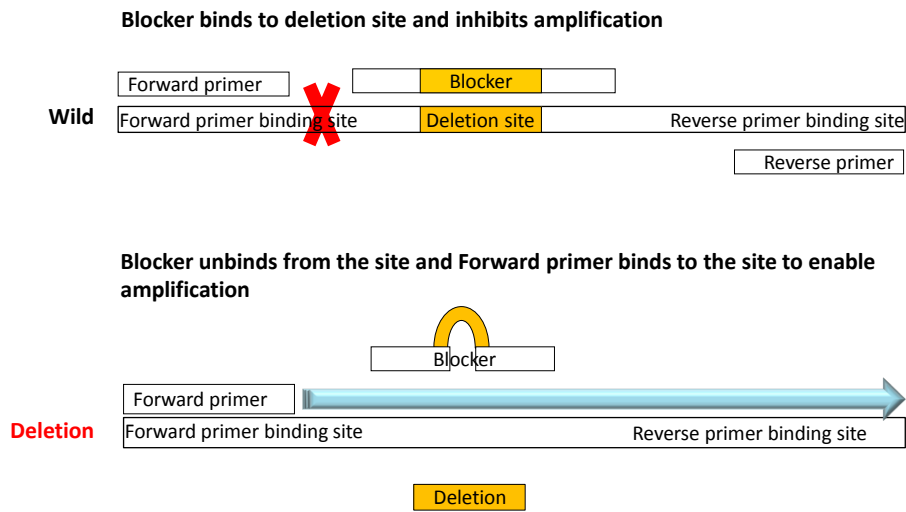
Blocker binds to deletion site and inhibits amplification

Forward primer

Blocker

Wild

Forward primer binding site

Deletion site

Reverse primer binding site

Reverse primer

Blocker unbinds from the site and Forward primer binds to the site to enable amplification

Blocker

Forward primer

Deletion

Forward primer binding site

Reverse primer binding site

Deletion